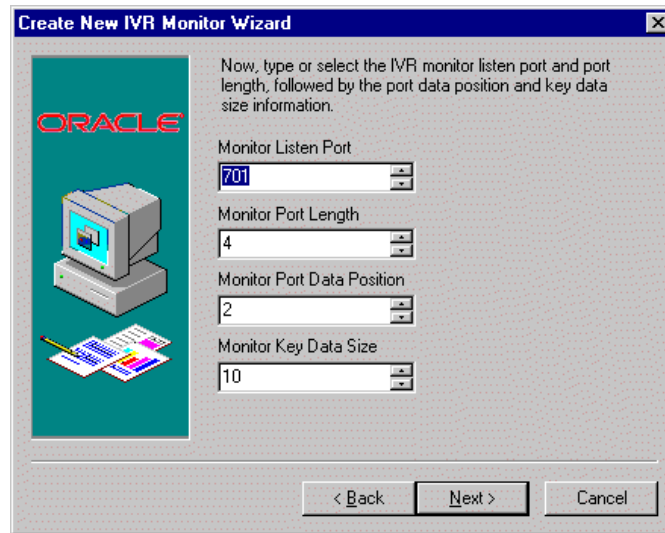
Create New IVR Monitor Wizard

ORACLE

Now, type or select the IVR monitor listen port and port length, followed by the port data position and key data size information.

Monitor Listen Port
701

Monitor Port Length
4

Monitor Port Data Position
2

Monitor Key Data Size
10

< Back
Next >
Cancel